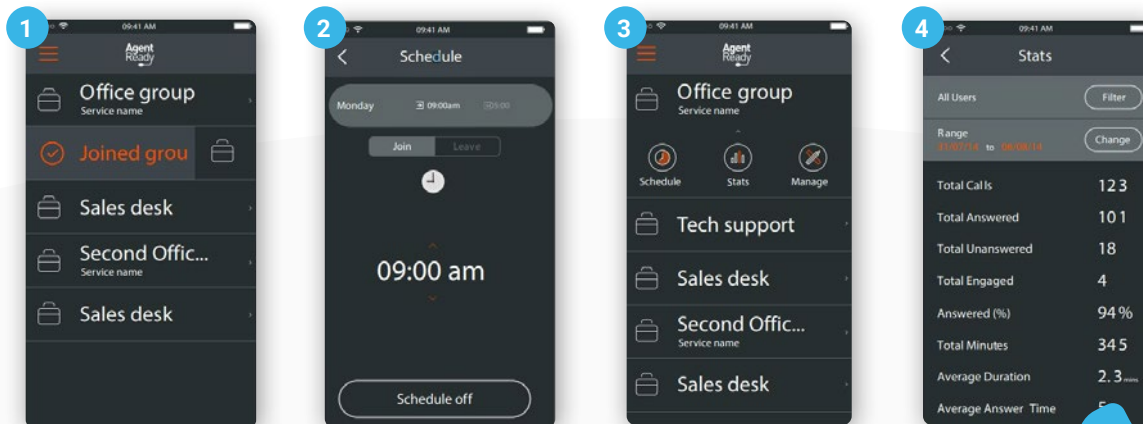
1
09:41 AM
Agent Ready
Office group
Service name
Joined grou
Sales desk
Second Offic...
Service name
Sales desk

2
09:41 AM
Schedule
Monday
09:00am
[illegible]
Join
Leave
09:00 am
Schedule off

3
09:41 AM
Agent Ready
Office group
Service name
Schedule
Stats
Manage
Tech support
Sales desk
Second Offic...
Service name
Sales desk

4
09:41 AM
Stats
All Users
Filter
Range
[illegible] to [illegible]
Change

| | |
|---|---|
| Total Calls | 123 |
| Total Answered | 101 |
| Total Unanswered | 18 |
| Total Engaged | 4 |
| Answered (%) | 94% |
| Total Minutes | 345 |
| Average Duration | 2.3 mins |
| Average Answer Time | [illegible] |